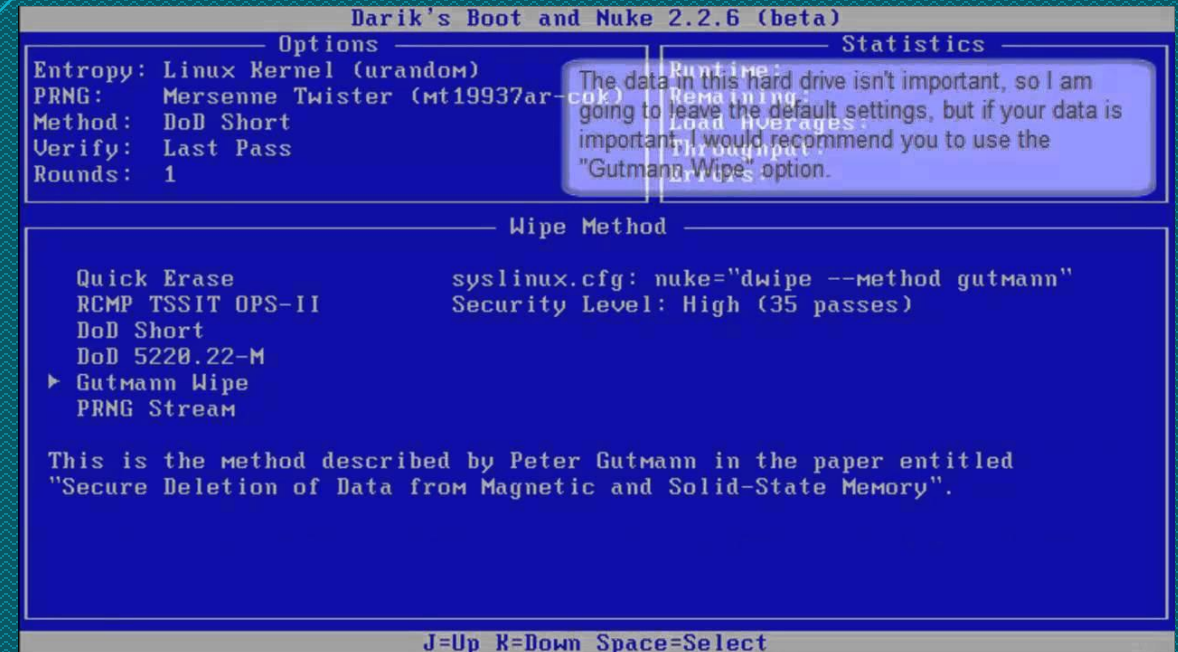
Darik's Boot and Nuke 2.2.6 (beta)

Options

Entropy: Linux Kernel (urandom)
PRNG: Mersenne Twister (mt19937ar-cok)
Method: DoD Short
Verify: Last Pass
Rounds: 1

Statistics

Runtime:
Remaining:
Load Averages:
Throughput:
Errors:

The data in this hard drive isn't important, so I am going to leave the default settings, but if your data is important, I would recommend you to use the "Gutmann Wipe" option.

Wipe Method

Quick Erase
RCMP TSSIT OPS-II
DoD Short
DoD 5220.22-M
▸ Gutmann Wipe
PRNG Stream

syslinux.cfg: nuke="dwipe --method gutmann"
Security Level: High (35 passes)

This is the method described by Peter Gutmann in the paper entitled "Secure Deletion of Data from Magnetic and Solid-State Memory".

J=Up K=Down Space=Select